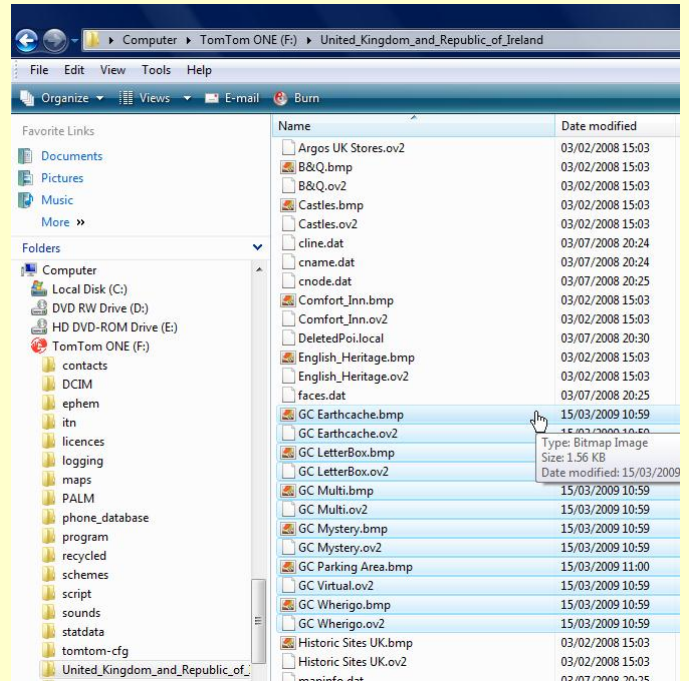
Computer ▸ TomTom ONE (F:) ▸ United_Kingdom_and_Republic_of_Ireland

File Edit View Tools Help

Organize ▾ Views ▾ E-mail Burn

Favorite Links
Documents
Pictures
Music
More »

Folders

Computer
Local Disk (C:)
DVD RW Drive (D:)
HD DVD-ROM Drive (E:)
TomTom ONE (F:)
contacts
DCIM
ephem
itn
licences
logging
maps
PALM
phone_database
program
recycled
schemes
script
sounds
statdata
tomtom-cfg
United_Kingdom_and_Republic_of_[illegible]

| Name | Date modified |
|---|---|
| Argos UK Stores.ov2 | 03/02/2008 15:03 |
| B&Q.bmp | 03/02/2008 15:03 |
| B&Q.ov2 | 03/02/2008 15:03 |
| Castles.bmp | 03/02/2008 15:03 |
| Castles.ov2 | 03/02/2008 15:03 |
| cline.dat | 03/07/2008 20:24 |
| cname.dat | 03/07/2008 20:24 |
| cnode.dat | 03/07/2008 20:25 |
| Comfort_Inn.bmp | 03/02/2008 15:03 |
| Comfort_Inn.ov2 | 03/02/2008 15:03 |
| DeletedPoi.local | 03/07/2008 20:30 |
| English_Heritage.bmp | 03/02/2008 15:03 |
| English_Heritage.ov2 | 03/02/2008 15:03 |
| faces.dat | 03/07/2008 20:25 |
| GC Earthcache.bmp | 15/03/2009 10:59 |
| GC Earthcache.ov2 | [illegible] |
| GC LetterBox.bmp | |
| GC LetterBox.ov2 | |
| GC Multi.bmp | 15/03/2009 10:59 |
| GC Multi.ov2 | 15/03/2009 10:59 |
| GC Mystery.bmp | 15/03/2009 10:59 |
| GC Mystery.ov2 | 15/03/2009 10:59 |
| GC Parking Area.bmp | 15/03/2009 11:00 |
| GC Virtual.ov2 | 15/03/2009 10:59 |
| GC Wherigo.bmp | 15/03/2009 10:59 |
| GC Wherigo.ov2 | 15/03/2009 10:59 |
| Historic Sites UK.bmp | 03/02/2008 15:03 |
| Historic Sites UK.ov2 | 03/02/2008 15:03 |
| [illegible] | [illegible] |

Type: Bitmap Image
Size: 1.56 KB
Date modified: 15/03/2009 10:59